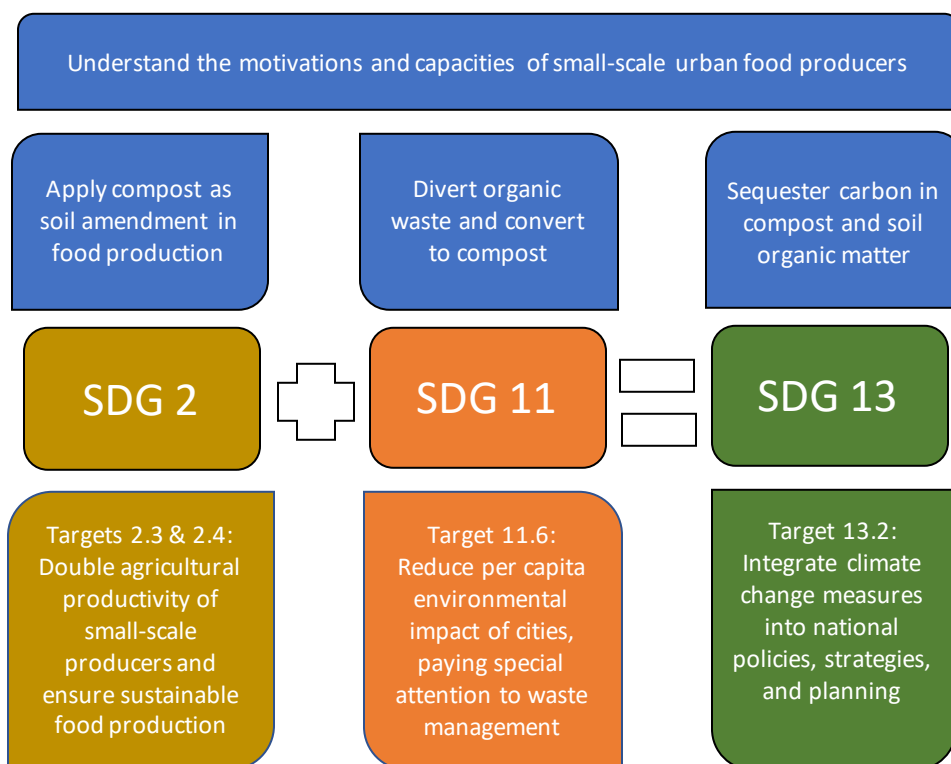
Understand the motivations and capacities of small-scale urban food producers

Apply compost as soil amendment in food production

Divert organic waste and convert to compost

Sequester carbon in compost and soil organic matter

SDG 2

SDG 11

SDG 13

Targets 2.3 & 2.4: Double agricultural productivity of small-scale producers and ensure sustainable food production

Target 11.6: Reduce per capita environmental impact of cities, paying special attention to waste management

Target 13.2: Integrate climate change measures into national policies, strategies, and planning